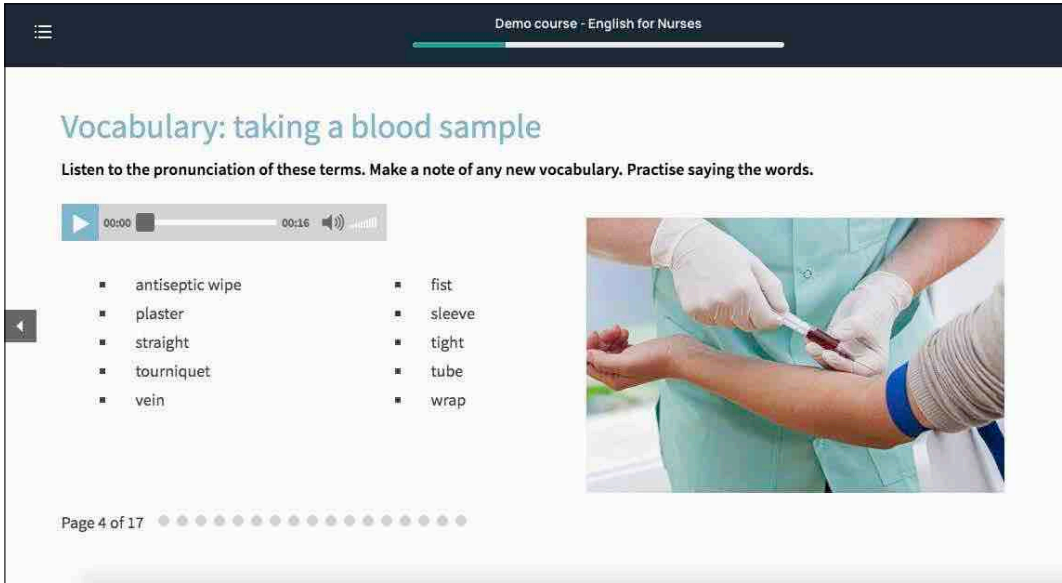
Demo course - English for Nurses

Vocabulary: taking a blood sample

Listen to the pronunciation of these terms. Make a note of any new vocabulary. Practise saying the words.

00:00 00:16

- antiseptic wipe
- plaster
- straight
- tourniquet
- vein

- fist
- sleeve
- tight
- tube
- wrap

Page 4 of 17